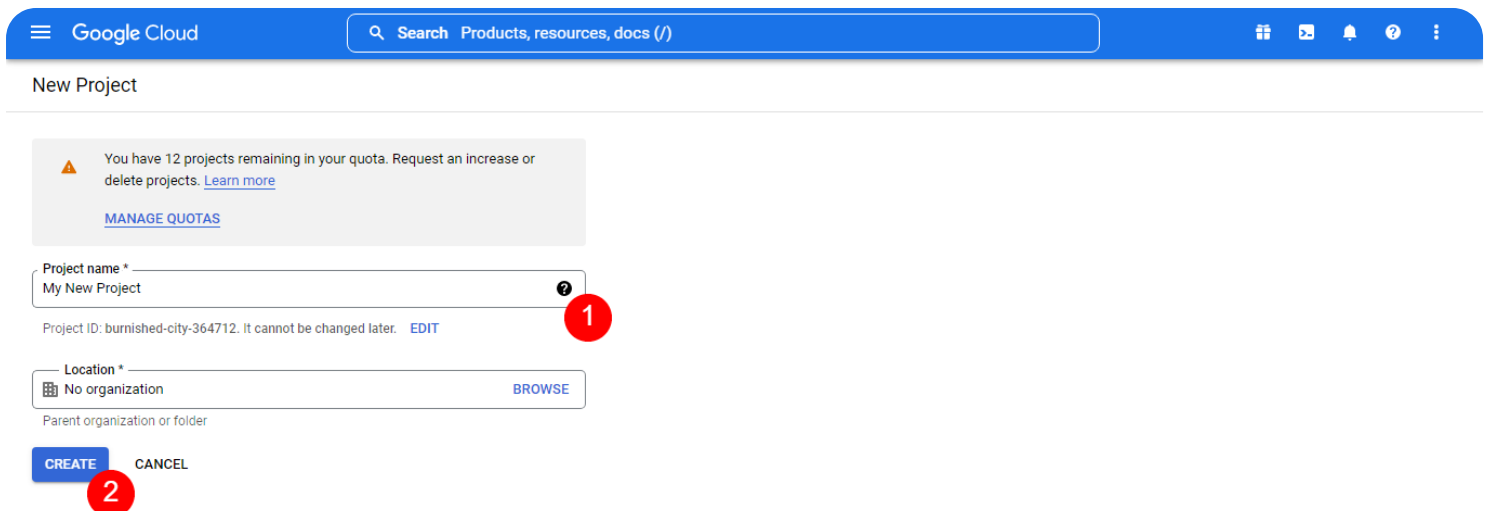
Google Cloud

Search Products, resources, docs (/)

New Project

You have 12 projects remaining in your quota. Request an increase or delete projects. Learn more

MANAGE QUOTAS

Project name *
My New Project

1

Project ID: burnished-city-364712. It cannot be changed later. EDIT

Location *
No organization BROWSE

Parent organization or folder

CREATE CANCEL

2